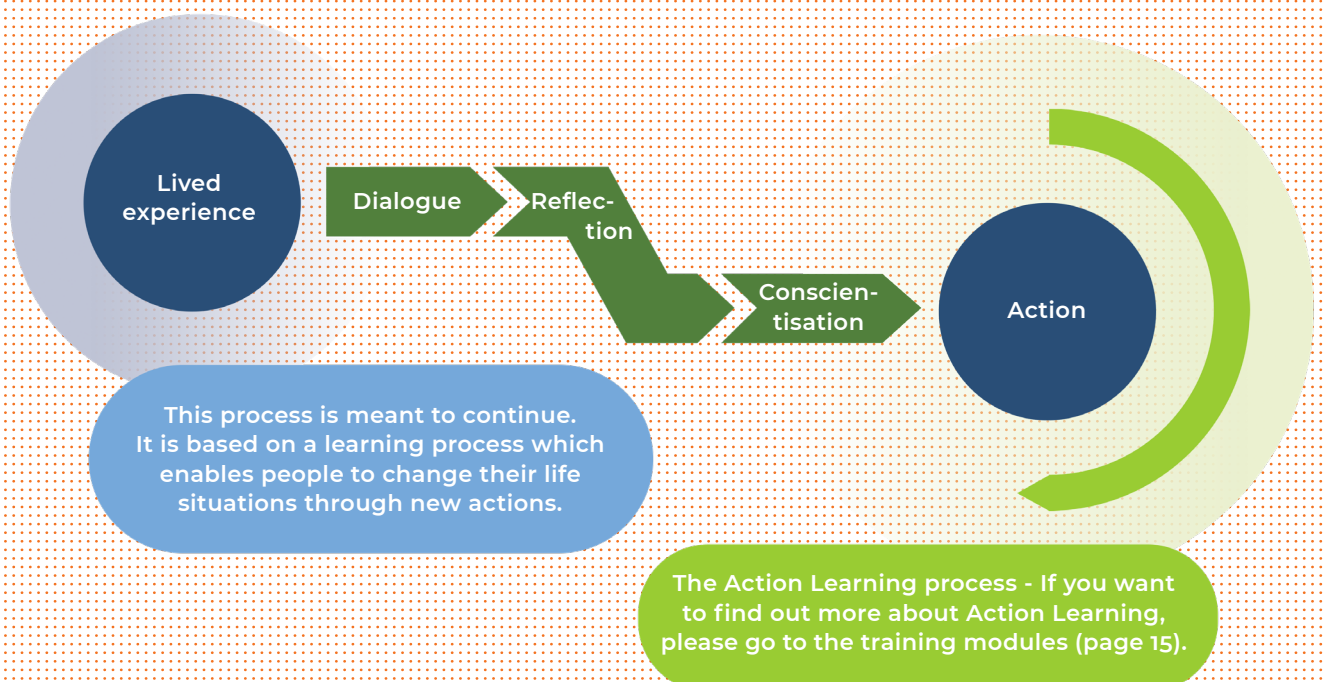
Lived experience

Dialogue

Reflection

Conscientisation

Action

This process is meant to continue. It is based on a learning process which enables people to change their life situations through new actions.

The Action Learning process - If you want to find out more about Action Learning, please go to the training modules (page 15).